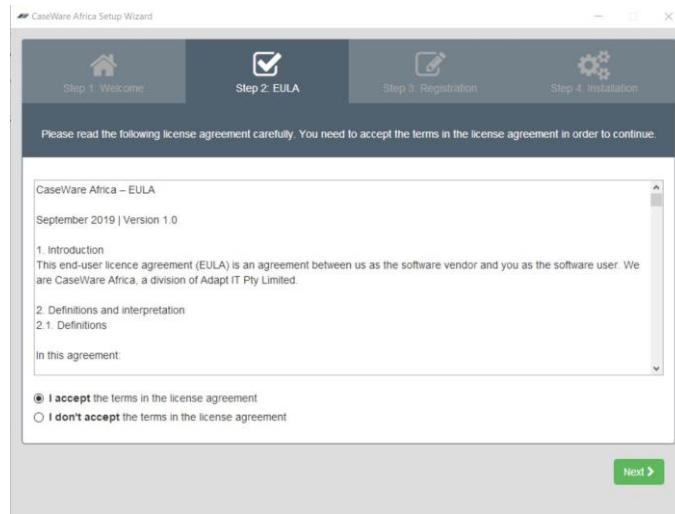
CaseWare Africa Setup Wizard

Step 1: Welcome

Step 2: EULA

Step 3: Registration

Step 4: Installation

Please read the following license agreement carefully. You need to accept the terms in the license agreement in order to continue.

CaseWare Africa – EULA

September 2019 | Version 1.0

1. Introduction
This end-user licence agreement (EULA) is an agreement between us as the software vendor and you as the software user. We are CaseWare Africa, a division of Adapt IT Pty Limited.

2. Definitions and interpretation
2.1. Definitions

In this agreement:

**I accept** the terms in the license agreement

**I don't accept** the terms in the license agreement

Next